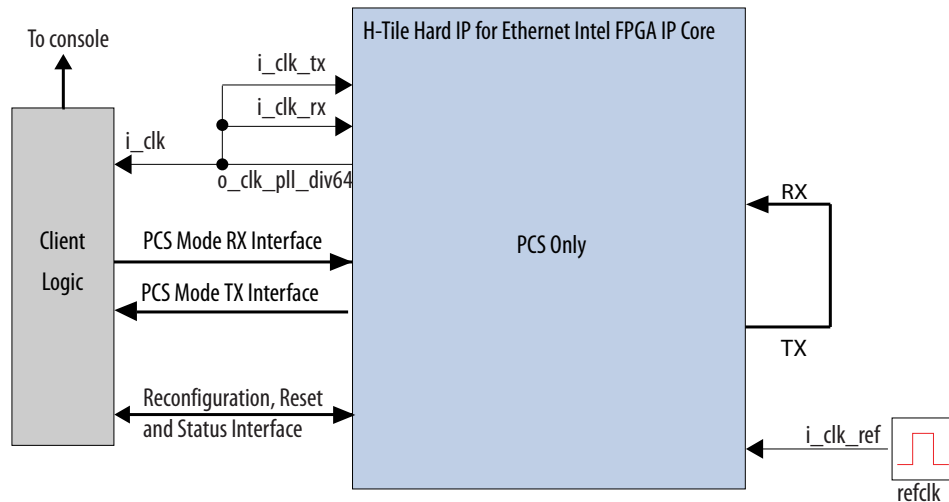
To console

H-Tile Hard IP for Ethernet Intel FPGA IP Core

i_clk_tx

i_clk_rx

i_clk

o_clk_pll_div64

Client

Logic

PCS Mode RX Interface

PCS Mode TX Interface

PCS Only

RX

TX

Reconfiguration, Reset and Status Interface

i_clk_ref

refclk